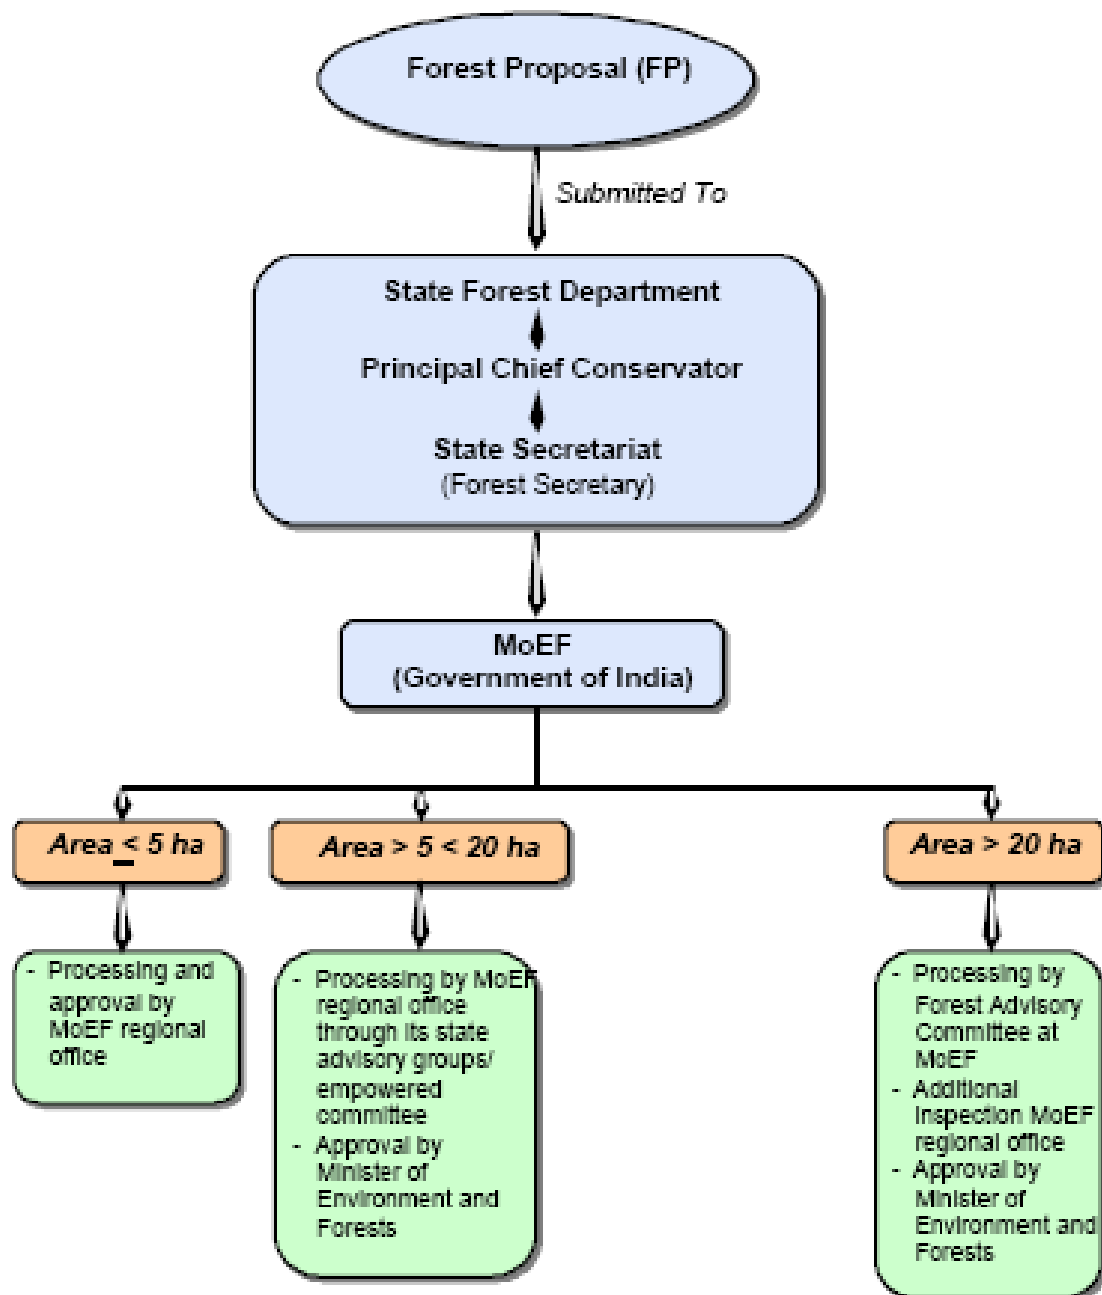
Forest Proposal (FP)

Submitted To

State Forest Department

Principal Chief Conservator

State Secretariat
(Forest Secretary)

MoEF
(Government of India)

*Area* $\leq$ *5 ha*

*Area > 5 < 20 ha*

*Area > 20 ha*

- Processing and approval by MoEF regional office

- Processing by MoEF regional office through its state advisory groups/ empowered committee
- Approval by Minister of Environment and Forests

- Processing by Forest Advisory Committee at MoEF
- Additional Inspection MoEF regional office
- Approval by Minister of Environment and Forests